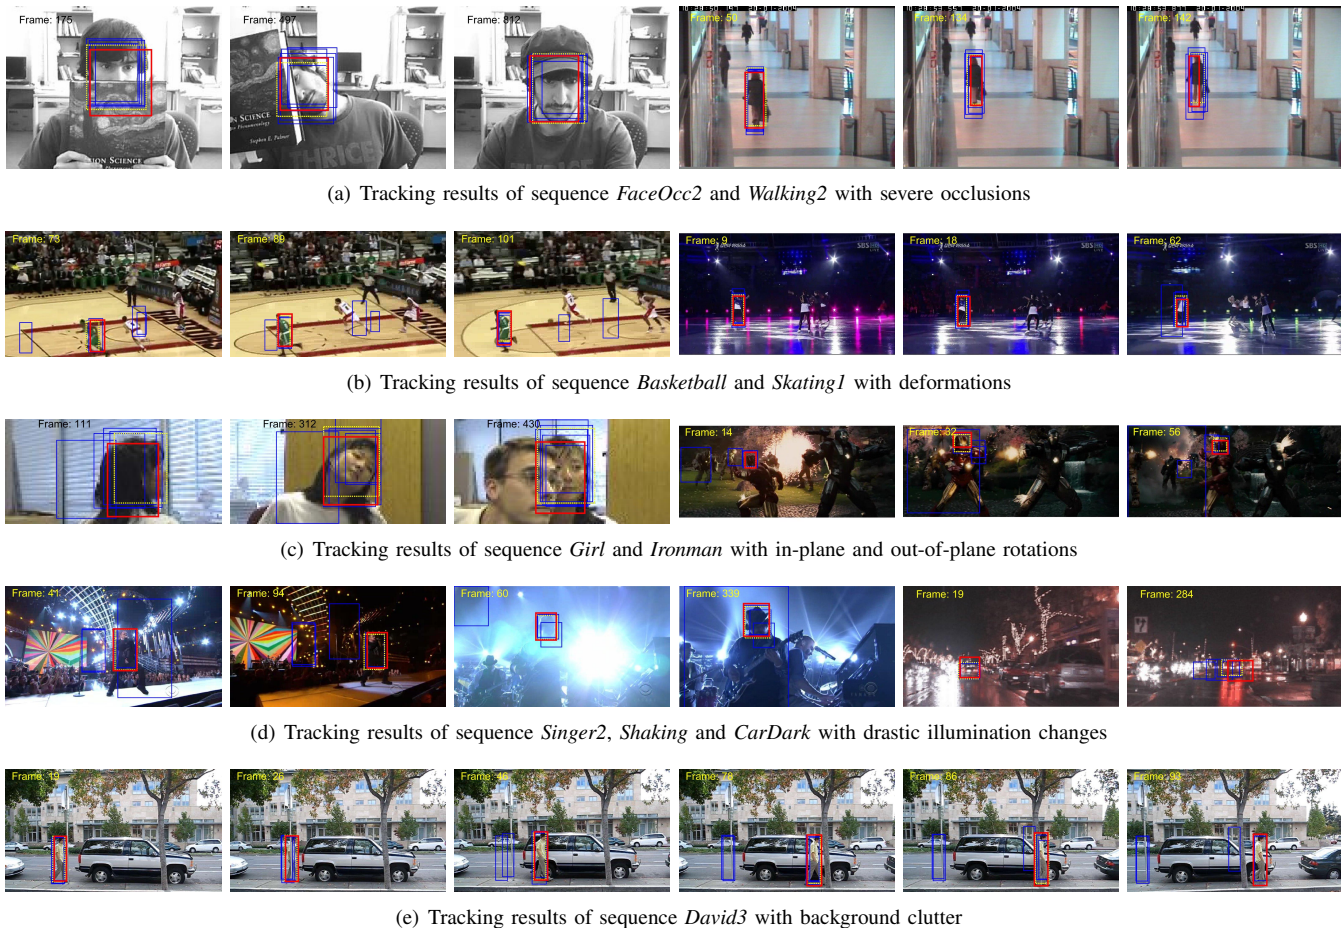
Frame: 175
Frame: 497
Frame: 812
Frame: 50
Frame: 134
Frame: 142

(a) Tracking results of sequence *FaceOcc2* and *Walking2* with severe occlusions

Frame: 73
Frame: 89
Frame: 101
Frame: 9
Frame: 18
Frame: 62

(b) Tracking results of sequence *Basketball* and *Skating1* with deformations

Frame: 111
Frame: 312
Frame: 430
Frame: 14
Frame: 32
Frame: 56

(c) Tracking results of sequence *Girl* and *Ironman* with in-plane and out-of-plane rotations

Frame: 41
Frame: 94
Frame: 60
Frame: 339
Frame: 19
Frame: 284

(d) Tracking results of sequence *Singer2*, *Shaking* and *CarDark* with drastic illumination changes

Frame: 19
Frame: 26
Frame: 46
Frame: 78
Frame: 86
Frame: 93

(e) Tracking results of sequence *David3* with background clutter